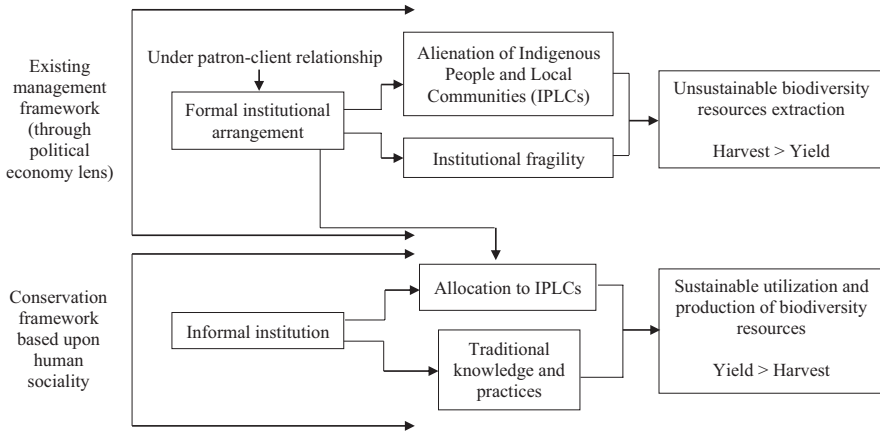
Existing management framework (through political economy lens)

Under patron-client relationship

Formal institutional arrangement

Alienation of Indigenous People and Local Communities (IPLCs)

Institutional fragility

Unsustainable biodiversity resources extraction

Harvest > Yield

Conservation framework based upon human sociality

Informal institution

Allocation to IPLCs

Traditional knowledge and practices

Sustainable utilization and production of biodiversity resources

Yield > Harvest